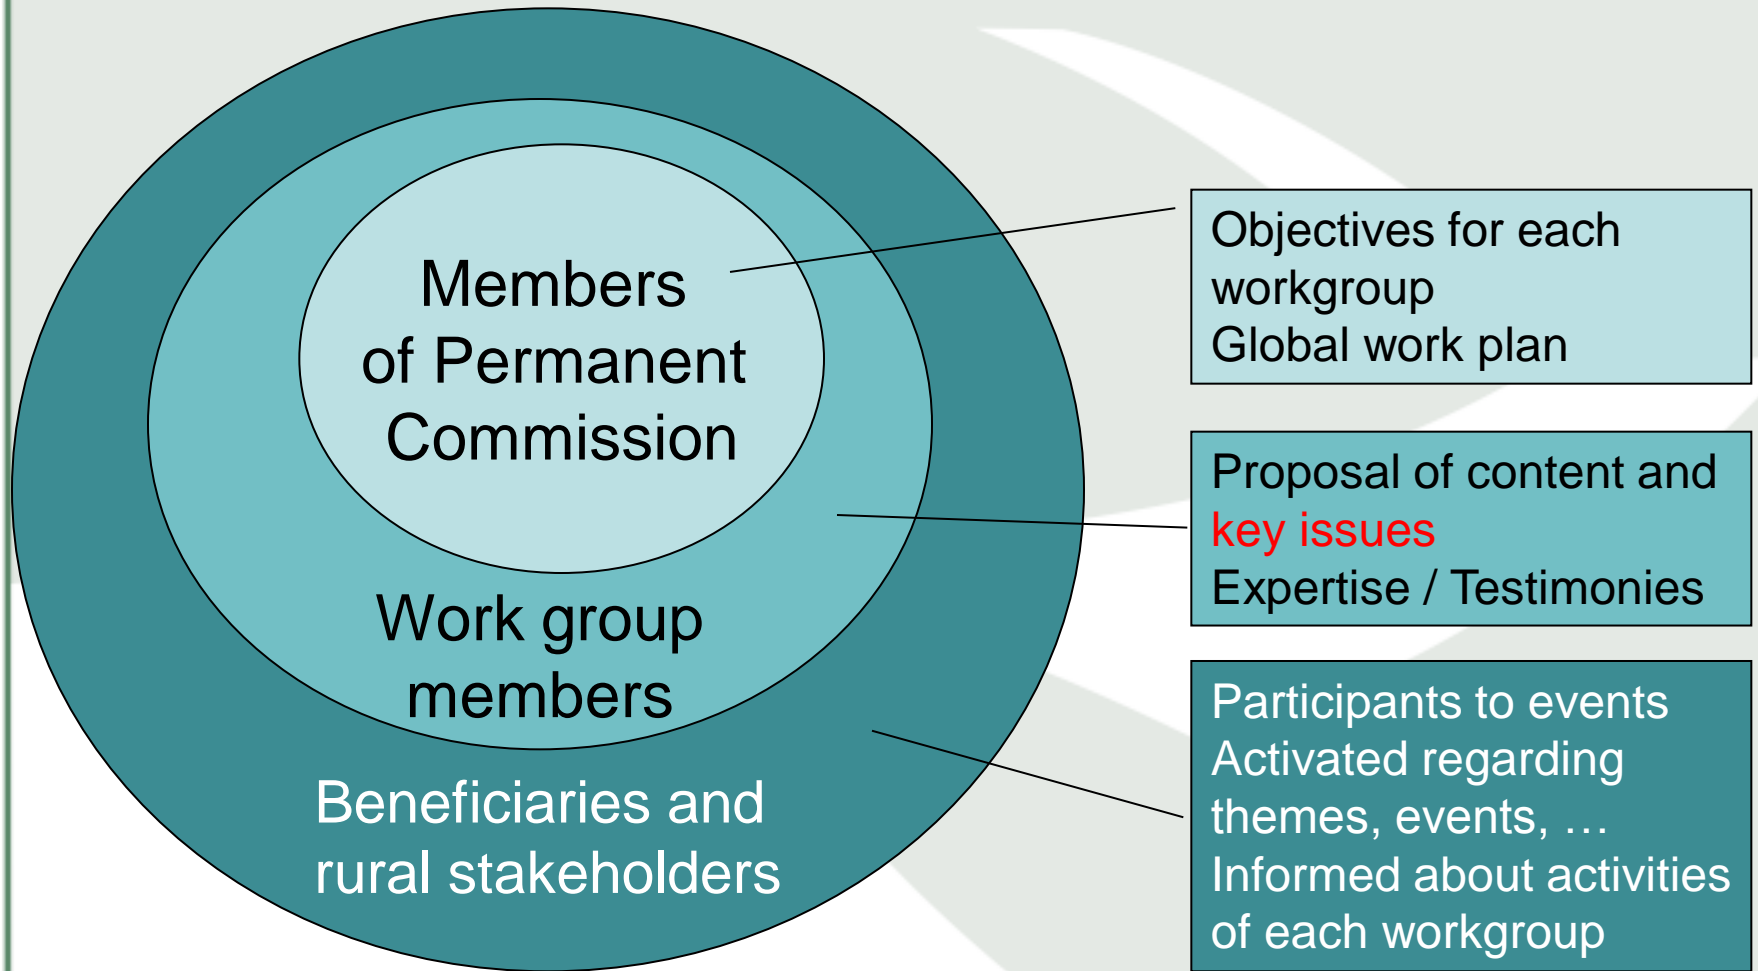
Members of Permanent Commission

Work group members

Beneficiaries and rural stakeholders

Objectives for each workgroup
Global work plan

Proposal of content and key issues
Expertise / Testimonies

Participants to events
Activated regarding themes, events, …
Informed about activities of each workgroup